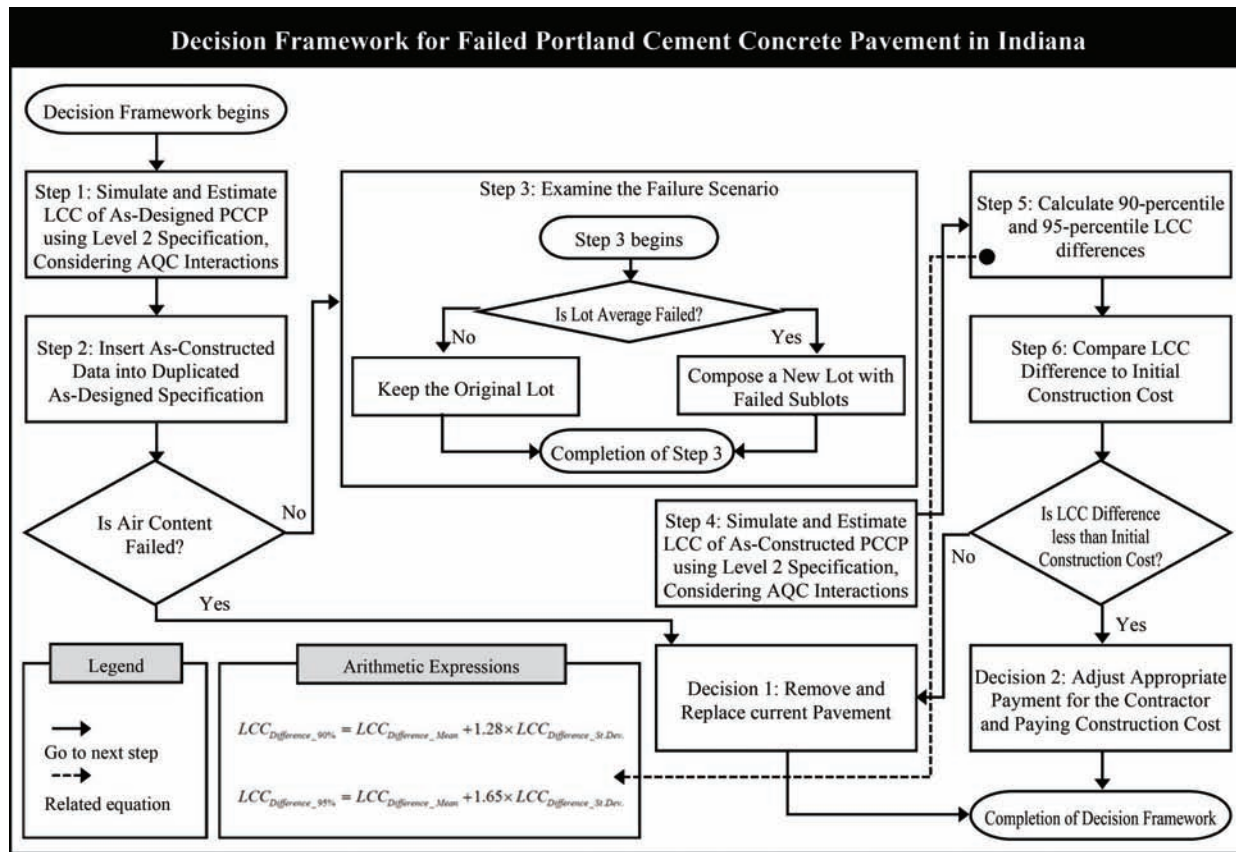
Decision Framework for Failed Portland Cement Concrete Pavement in Indiana

Decision Framework begins

Step 1: Simulate and Estimate LCC of As-Designed PCCP using Level 2 Specification, Considering AQC Interactions

Step 2: Insert As-Constructed Data into Duplicated As-Designed Specification

Is Air Content Failed?

No

Yes

Step 3: Examine the Failure Scenario

Step 3 begins

Is Lot Average Failed?

No

Yes

Keep the Original Lot

Compose a New Lot with Failed Sublots

Completion of Step 3

Step 4: Simulate and Estimate LCC of As-Constructed PCCP using Level 2 Specification, Considering AQC Interactions

Step 5: Calculate 90-percentile and 95-percentile LCC differences

Step 6: Compare LCC Difference to Initial Construction Cost

Is LCC Difference less than Initial Construction Cost?

No

Yes

Decision 1: Remove and Replace current Pavement

Decision 2: Adjust Appropriate Payment for the Contractor and Paying Construction Cost

Completion of Decision Framework

Legend

Go to next step

Related equation

Arithmetic Expressions

$LCC_{Difference\_90\%} = LCC_{Difference\_Mean} + 1.28 \times LCC_{Difference\_St.Dev.}$

$LCC_{Difference\_95\%} = LCC_{Difference\_Mean} + 1.65 \times LCC_{Difference\_St.Dev.}$